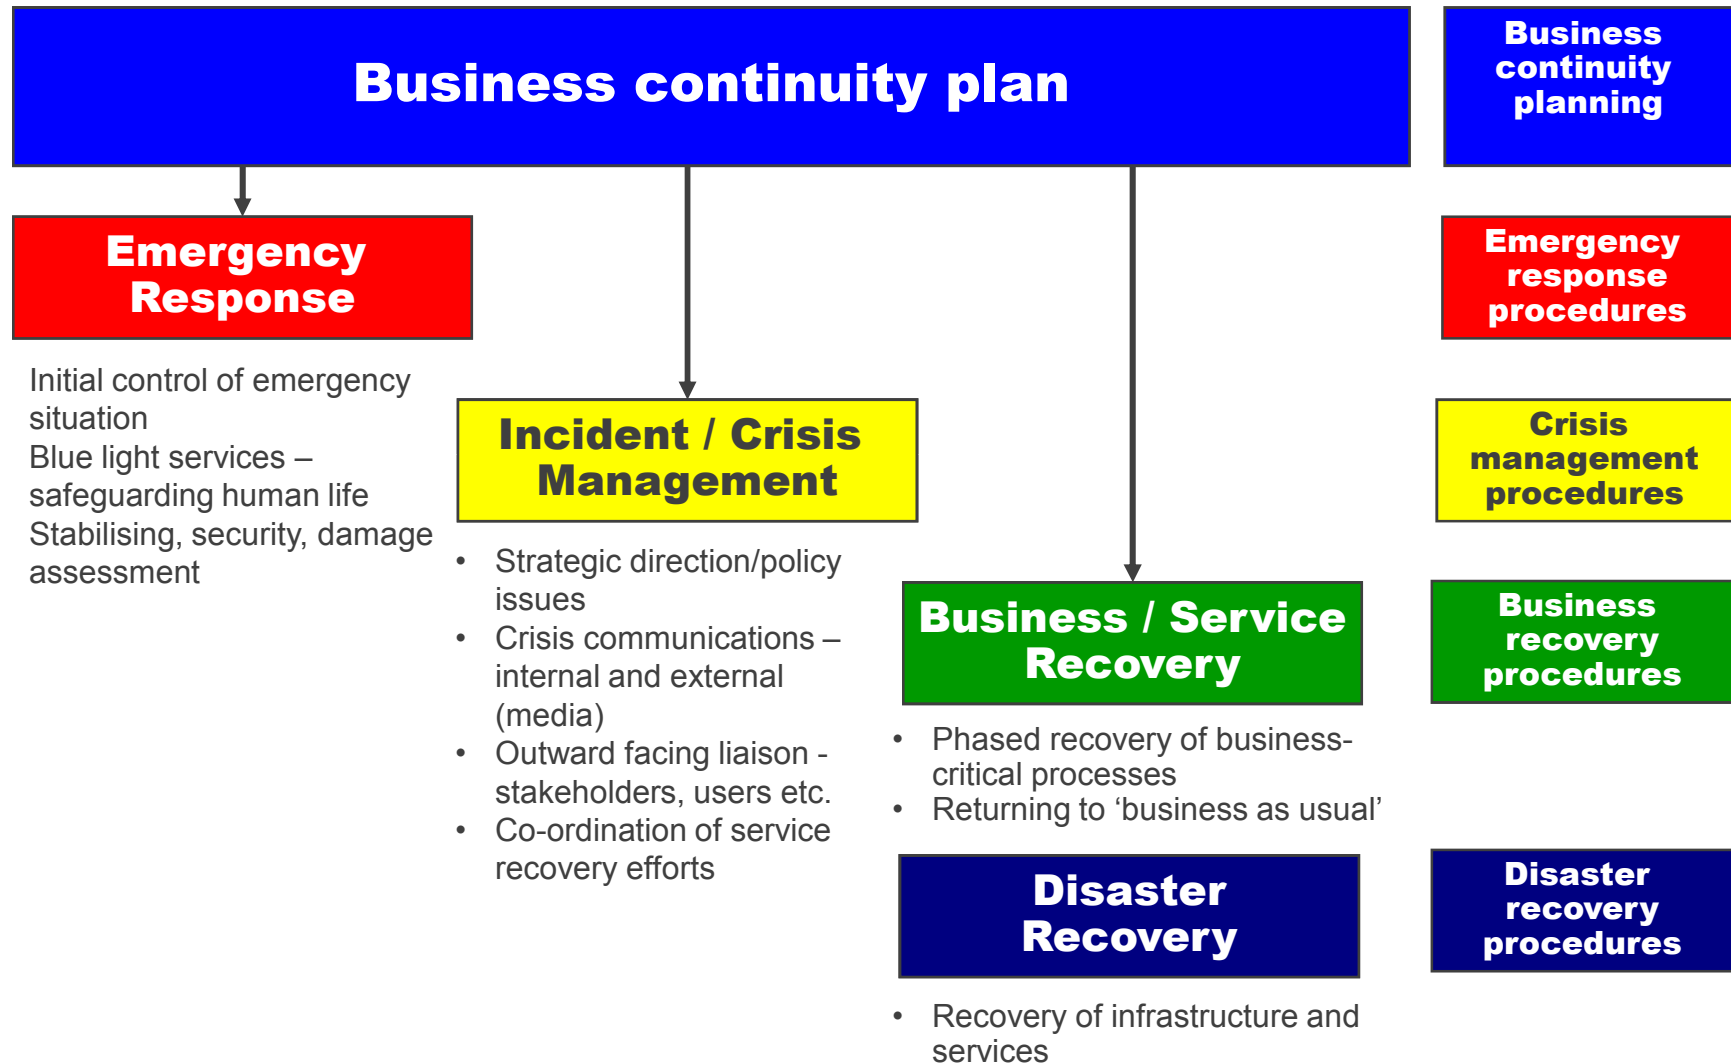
Business continuity plan

Business continuity planning

Emergency Response

Initial control of emergency situation
Blue light services – safeguarding human life
Stabilising, security, damage assessment

Emergency response procedures

Incident / Crisis Management

- Strategic direction/policy issues
- Crisis communications – internal and external (media)
- Outward facing liaison - stakeholders, users etc.
- Co-ordination of service recovery efforts

Crisis management procedures

Business / Service Recovery

- Phased recovery of business-critical processes
- Returning to ‘business as usual’

Business recovery procedures

Disaster Recovery

- Recovery of infrastructure and services

Disaster recovery procedures